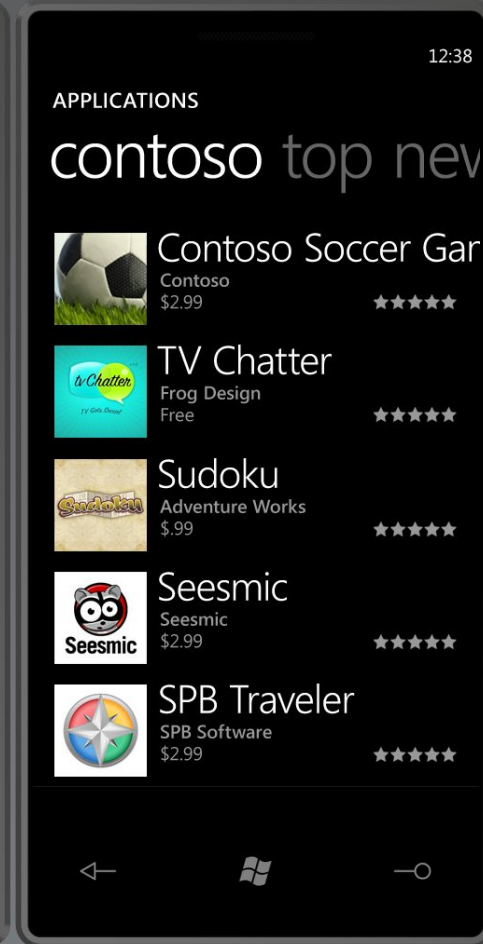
12:38

APPLICATIONS

contoso top new

Contoso Soccer Gar
Contoso
$2.99

tvChatter
TV Chatter
Frog Design
Free

Sudoku
Sudoku
Adventure Works
$.99

Seesmic
Seesmic
Seesmic
$2.99

SPB Traveler
SPB Software
$2.99